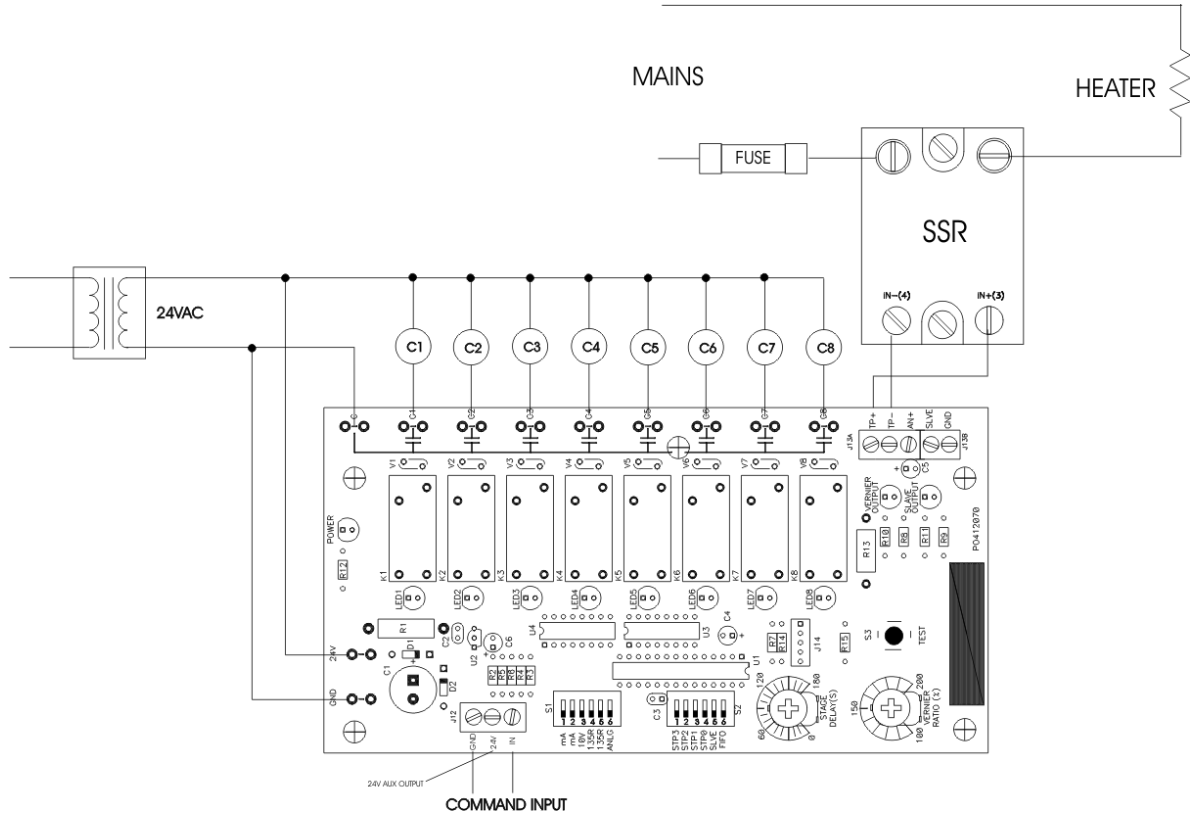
MAINS

HEATER

FUSE

SSR

IN–(4)

IN+(3)

24VAC

C1 C2 C3 C4 C5 C6 C7 C8

C C1 C2 C3 C4 C5 C6 C7 C8

V1 V2 V3 V4 V5 V6 V7 V8

TP+ TP– AN+ SLVE GND

J13A J13B

VERNIER OUTPUT

SLAVE OUTPUT

C5

POWER

R12

K1 K2 K3 K4 K5 K6 K7 K8

R13 R10 R6 R11 R9

PO412070

LED1 LED2 LED3 LED4 LED5 LED6 LED7 LED8

R1

C2 U2 C6 U4 U3 C4 R7 R14 J14 R15 S3 TEST

24V

D1

C1

D2

R2 R5 R8 R4 R3

U1

GND

J12

GND 24V IN

S1 1 2 3 4 5 6

mA mA 10V 135R 135R ANLG

C3

S2 1 2 3 4 5 6

STP3 STP2 STP1 STP0 SLVE FIFO

120 180 60 0 STAGE DELAY(S)

150 200 100 VERNIER RATIO (%)

24V AUX OUTPUT

COMMAND INPUT